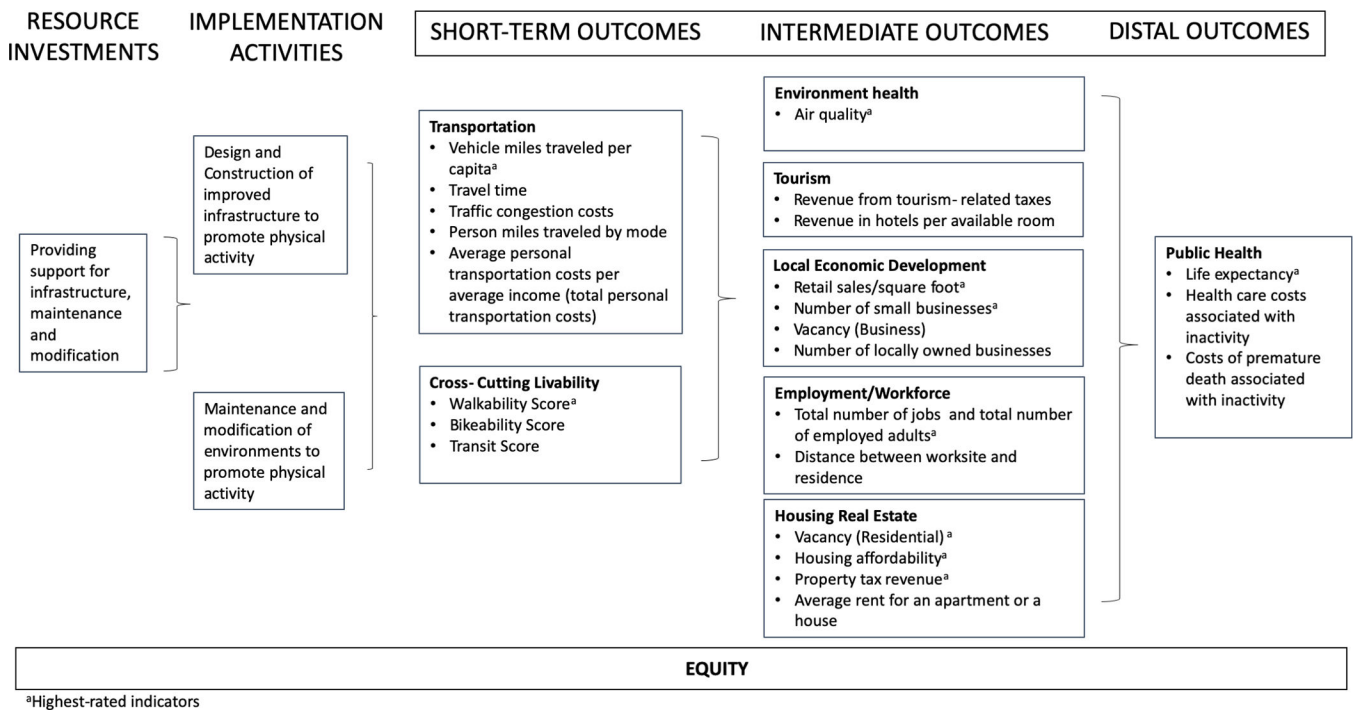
RESOURCE INVESTMENTS

IMPLEMENTATION ACTIVITIES

SHORT-TERM OUTCOMES

INTERMEDIATE OUTCOMES

DISTAL OUTCOMES

Providing support for infrastructure, maintenance and modification

Design and Construction of improved infrastructure to promote physical activity

Maintenance and modification of environments to promote physical activity

**Transportation**
• Vehicle miles traveled per capita$^a$
• Travel time
• Traffic congestion costs
• Person miles traveled by mode
• Average personal transportation costs per average income (total personal transportation costs)

**Cross- Cutting Livability**
• Walkability Score$^a$
• Bikeability Score
• Transit Score

**Environment health**
• Air quality$^a$

**Tourism**
• Revenue from tourism- related taxes
• Revenue in hotels per available room

**Local Economic Development**
• Retail sales/square foot$^a$
• Number of small businesses$^a$
• Vacancy (Business)
• Number of locally owned businesses

**Employment/Workforce**
• Total number of jobs and total number of employed adults$^a$
• Distance between worksite and residence

**Housing Real Estate**
• Vacancy (Residential) $^a$
• Housing affordability$^a$
• Property tax revenue$^a$
• Average rent for an apartment or a house

**Public Health**
• Life expectancy$^a$
• Health care costs associated with inactivity
• Costs of premature death associated with inactivity

EQUITY

$^a$Highest-rated indicators